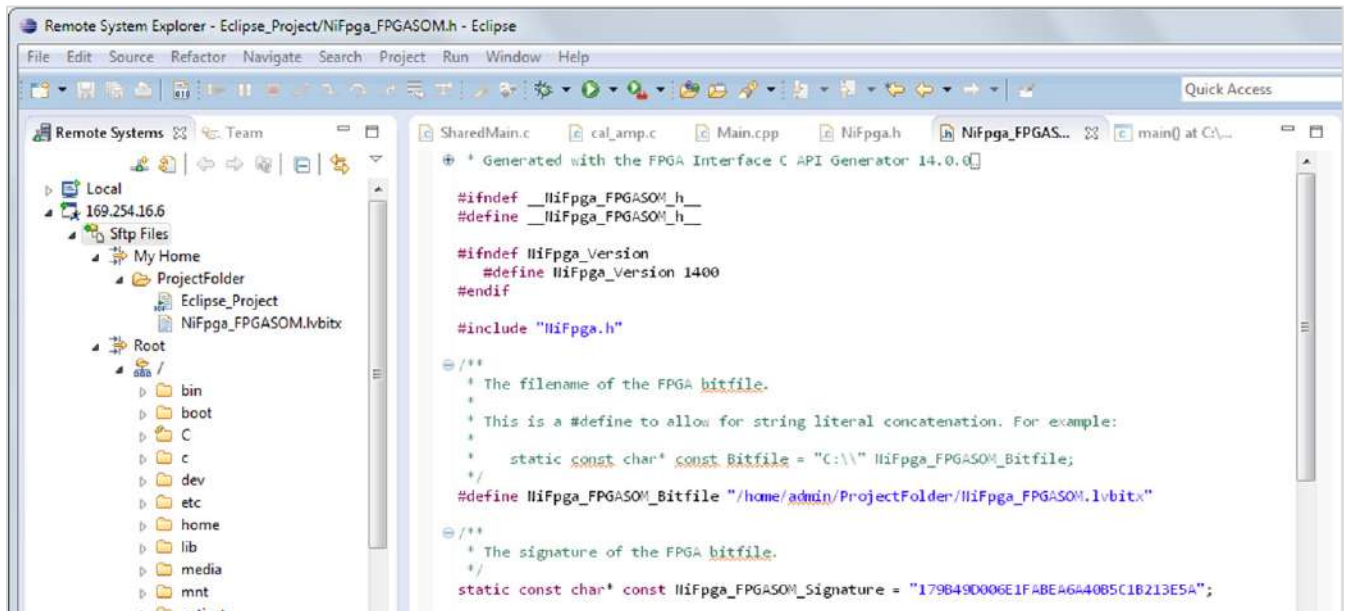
Remote System Explorer - Eclipse_Project/NiFpga_FPGASOM.h - Eclipse

File Edit Source Refactor Navigate Search Project Run Window Help

Quick Access

Remote Systems Team

Local
169.254.16.6
Sftp Files
My Home
ProjectFolder
Eclipse_Project
NiFpga_FPGASOM.lvbitx
Root
/
bin
boot
C
c
dev
etc
home
lib
media
mnt

SharedMain.c cal_amp.c Main.cpp NiFpga.h NiFpga_FPGAS... main() at C:\...

* Generated with the FPGA Interface C API Generator 14.0.0

#ifndef __NiFpga_FPGASOM_h__
#define __NiFpga_FPGASOM_h__

#ifndef NiFpga_Version
#define NiFpga_Version 1400
#endif

#include "NiFpga.h"

/**
* The filename of the FPGA bitfile.
*
* This is a #define to allow for string literal concatenation. For example:
*
* static const char* const Bitfile = "C:\\" NiFpga_FPGASOM_Bitfile;
*/
#define NiFpga_FPGASOM_Bitfile "/home/admin/ProjectFolder/NiFpga_FPGASOM.lvbitx"

/**
* The signature of the FPGA bitfile.
*/
static const char* const NiFpga_FPGASOM_Signature = "179B49D006E1FABEA6A40B5C1B213E5A";